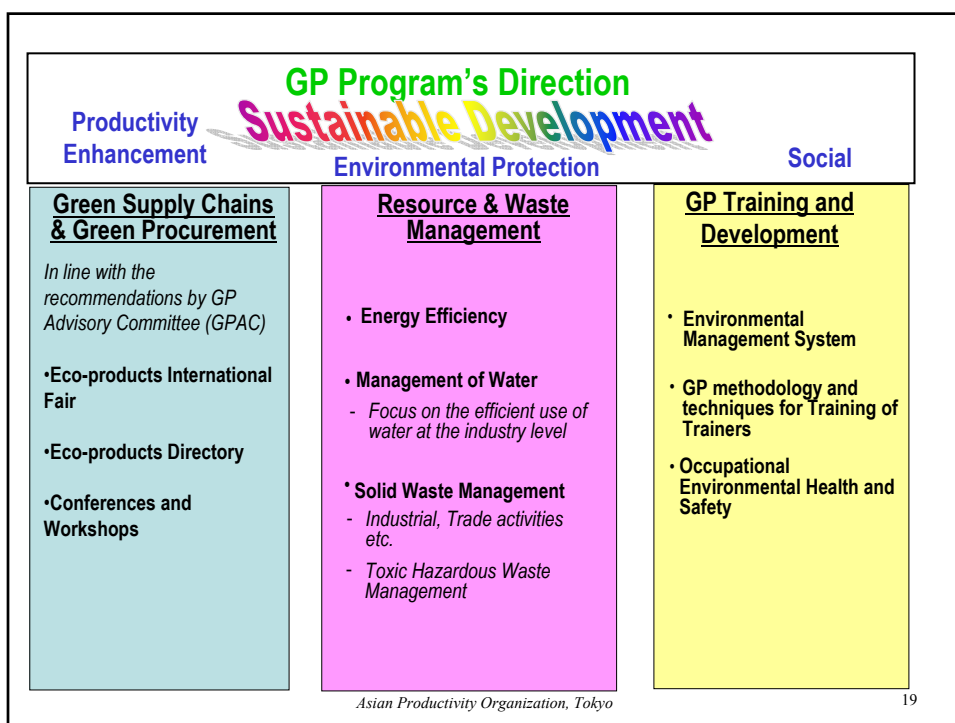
GP Program's Direction

Sustainable Development

Productivity Enhancement

Environmental Protection

Social

Green Supply Chains & Green Procurement

*In line with the recommendations by GP Advisory Committee (GPAC)*

•Eco-products International Fair

•Eco-products Directory

•Conferences and Workshops

Resource & Waste Management

• Energy Efficiency

• Management of Water

- *Focus on the efficient use of water at the industry level*

• Solid Waste Management

- *Industrial, Trade activities etc.*

- *Toxic Hazardous Waste Management*

GP Training and Development

• Environmental Management System

• GP methodology and techniques for Training of Trainers

• Occupational Environmental Health and Safety

*Asian Productivity Organization, Tokyo*

19